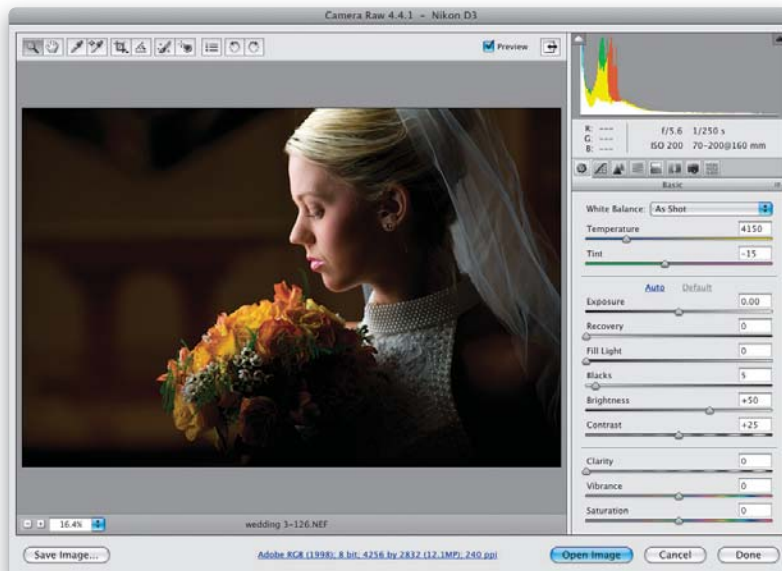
Camera Raw 4.4.1 - Nikon D3

Preview

R: ---
G: ---
B: ---

f/5.6 1/250 s
ISO 200 70-200@160 mm

Basic

White Balance: As Shot

Temperature 4150

Tint -15

Auto Default

Exposure 0.00

Recovery 0

Fill Light 0

Blacks 5

Brightness +50

Contrast +25

Clarity 0

Vibrance 0

Saturation 0

16.4%

wedding 3-126.NEF

Save Image...

Adobe RGB (1998); 8 bit; 4256 by 2832 (12.1MP); 240 ppi

Open Image

Cancel

Done